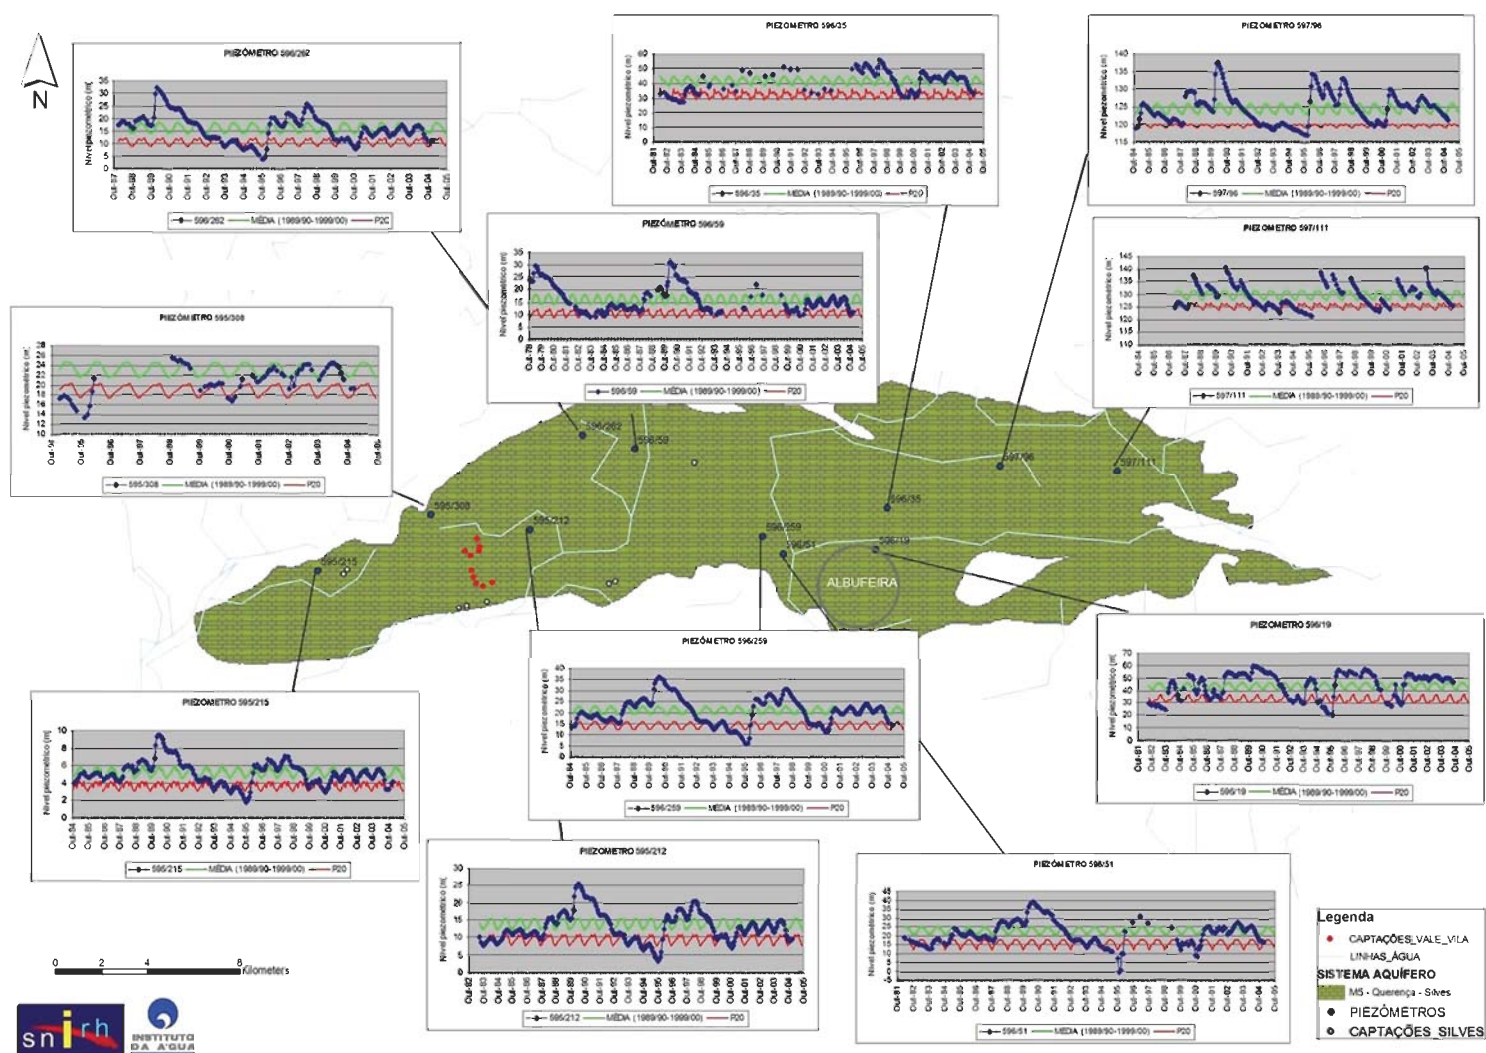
N

PIEZÓMETRO 596/262
Nível piezométrico (m)
35 30 25 20 15 10 5 0
Out-87 Out-88 Out-89 Out-90 Out-91 Out-92 Out-93 Out-94 Out-95 Out-96 Out-97 Out-98 Out-99 Out-00 Out-01 Out-02 Out-03 Out-04 Out-05
596/262 MÉDIA (1989/90-1999/00) P20

PIEZOMETRO 596/35
Nível piezométrico (m)
60 50 40 30 20 10 0
Out-81 Out-82 Out-83 Out-84 Out-85 Out-86 Out-87 Out-88 Out-89 Out-90 Out-91 Out-92 Out-93 Out-94 Out-95 Out-96 Out-97 Out-98 Out-99 Out-00 Out-01 Out-02 Out-03 Out-04 Out-05
596/35 MÉDIA (1989/90-1999/00) P20

PIEZOMETRO 597/96
Nível piezométrico (m)
140 135 130 125 120 115
Out-84 Out-85 Out-86 Out-87 Out-88 Out-89 Out-90 Out-91 Out-92 Out-93 Out-94 Out-95 Out-96 Out-97 Out-98 Out-99 Out-00 Out-01 Out-02 Out-03 Out-04 Out-05
597/96 MÉDIA (1989/90-1999/00) P20

PIEZOMETRO 596/59
Nível piezométrico (m)
35 30 25 20 15 10 5 0
Out-78 Out-79 Out-80 Out-81 Out-82 Out-83 Out-84 Out-85 Out-86 Out-87 Out-88 Out-89 Out-90 Out-91 Out-92 Out-93 Out-94 Out-95 Out-96 Out-97 Out-98 Out-99 Out-00 Out-01 Out-02 Out-03 Out-04 Out-05
596/59 MÉDIA (1989/90-1999/00) P20

PIEZOMETRO 597/111
Nível piezométrico (m)
145 140 135 130 125 120 115 110
Out-84 Out-85 Out-86 Out-87 Out-88 Out-89 Out-90 Out-91 Out-92 Out-93 Out-94 Out-95 Out-96 Out-97 Out-98 Out-99 Out-00 Out-01 Out-02 Out-03 Out-04 Out-05
597/111 MÉDIA (1989/90-1999/00) P20

PIEZÓMETRO 595/308
Nível piezométrico (m)
28 26 24 22 20 18 16 14 12 10
Out-94 Out-95 Out-96 Out-97 Out-98 Out-99 Out-00 Out-01 Out-02 Out-03 Out-04 Out-05
595/308 MÉDIA (1989/90-1999/00) P20

596/262 596/59 597/96 597/111 595/308 596/35 595/212 596/259 596/51 596/19 595/215
ALBUFEIRA

PIEZÓMETRO 596/259
Nível piezométrico (m)
40 35 30 25 20 15 10 5 0
Out-84 Out-85 Out-86 Out-87 Out-88 Out-89 Out-90 Out-91 Out-92 Out-93 Out-94 Out-95 Out-96 Out-97 Out-98 Out-99 Out-00 Out-01 Out-02 Out-03 Out-04 Out-05
596/259 MÉDIA (1989/90-1999/00) P20

PIEZOMETRO 596/19
Nível piezométrico (m)
70 60 50 40 30 20 10 0
Out-81 Out-82 Out-83 Out-84 Out-85 Out-86 Out-87 Out-88 Out-89 Out-90 Out-91 Out-92 Out-93 Out-94 Out-95 Out-96 Out-97 Out-98 Out-99 Out-00 Out-01 Out-02 Out-03 Out-04 Out-05
596/19 MÉDIA (1989/90-1999/00) P20

PIEZOMETRO 595/215
Nível piezométrico (m)
10 8 6 4 2 0
Out-84 Out-85 Out-86 Out-87 Out-88 Out-89 Out-90 Out-91 Out-92 Out-93 Out-94 Out-95 Out-96 Out-97 Out-98 Out-99 Out-00 Out-01 Out-02 Out-03 Out-04 Out-05
595/215 MÉDIA (1989/90-1999/00) P20

PIEZOMETRO 595/212
Nível piezométrico (m)
30 25 20 15 10 5 0
Out-82 Out-83 Out-84 Out-85 Out-86 Out-87 Out-88 Out-89 Out-90 Out-91 Out-92 Out-93 Out-94 Out-95 Out-96 Out-97 Out-98 Out-99 Out-00 Out-01 Out-02 Out-03 Out-04 Out-05
595/212 MÉDIA (1989/90-1999/00) P20

PIEZÓMETRO 596/51
Nível piezométrico (m)
45 40 35 30 25 20 15 10 5 0 -5
Out-81 Out-82 Out-83 Out-84 Out-85 Out-86 Out-87 Out-88 Out-89 Out-90 Out-91 Out-92 Out-93 Out-94 Out-95 Out-96 Out-97 Out-98 Out-99 Out-00 Out-01 Out-02 Out-03 Out-04 Out-05
596/51 MÉDIA (1989/90-1999/00) P20

0 2 4 8 Kilometers

Legenda
CAPTAÇÕES_VALE_VILA
LINHAS_ÁGUA
SISTEMA AQUÍFERO
M5 - Querença - Silves
PIEZÓMETROS
CAPTAÇÕES_SILVES

snirh
INSTITUTO DA ÁGUA